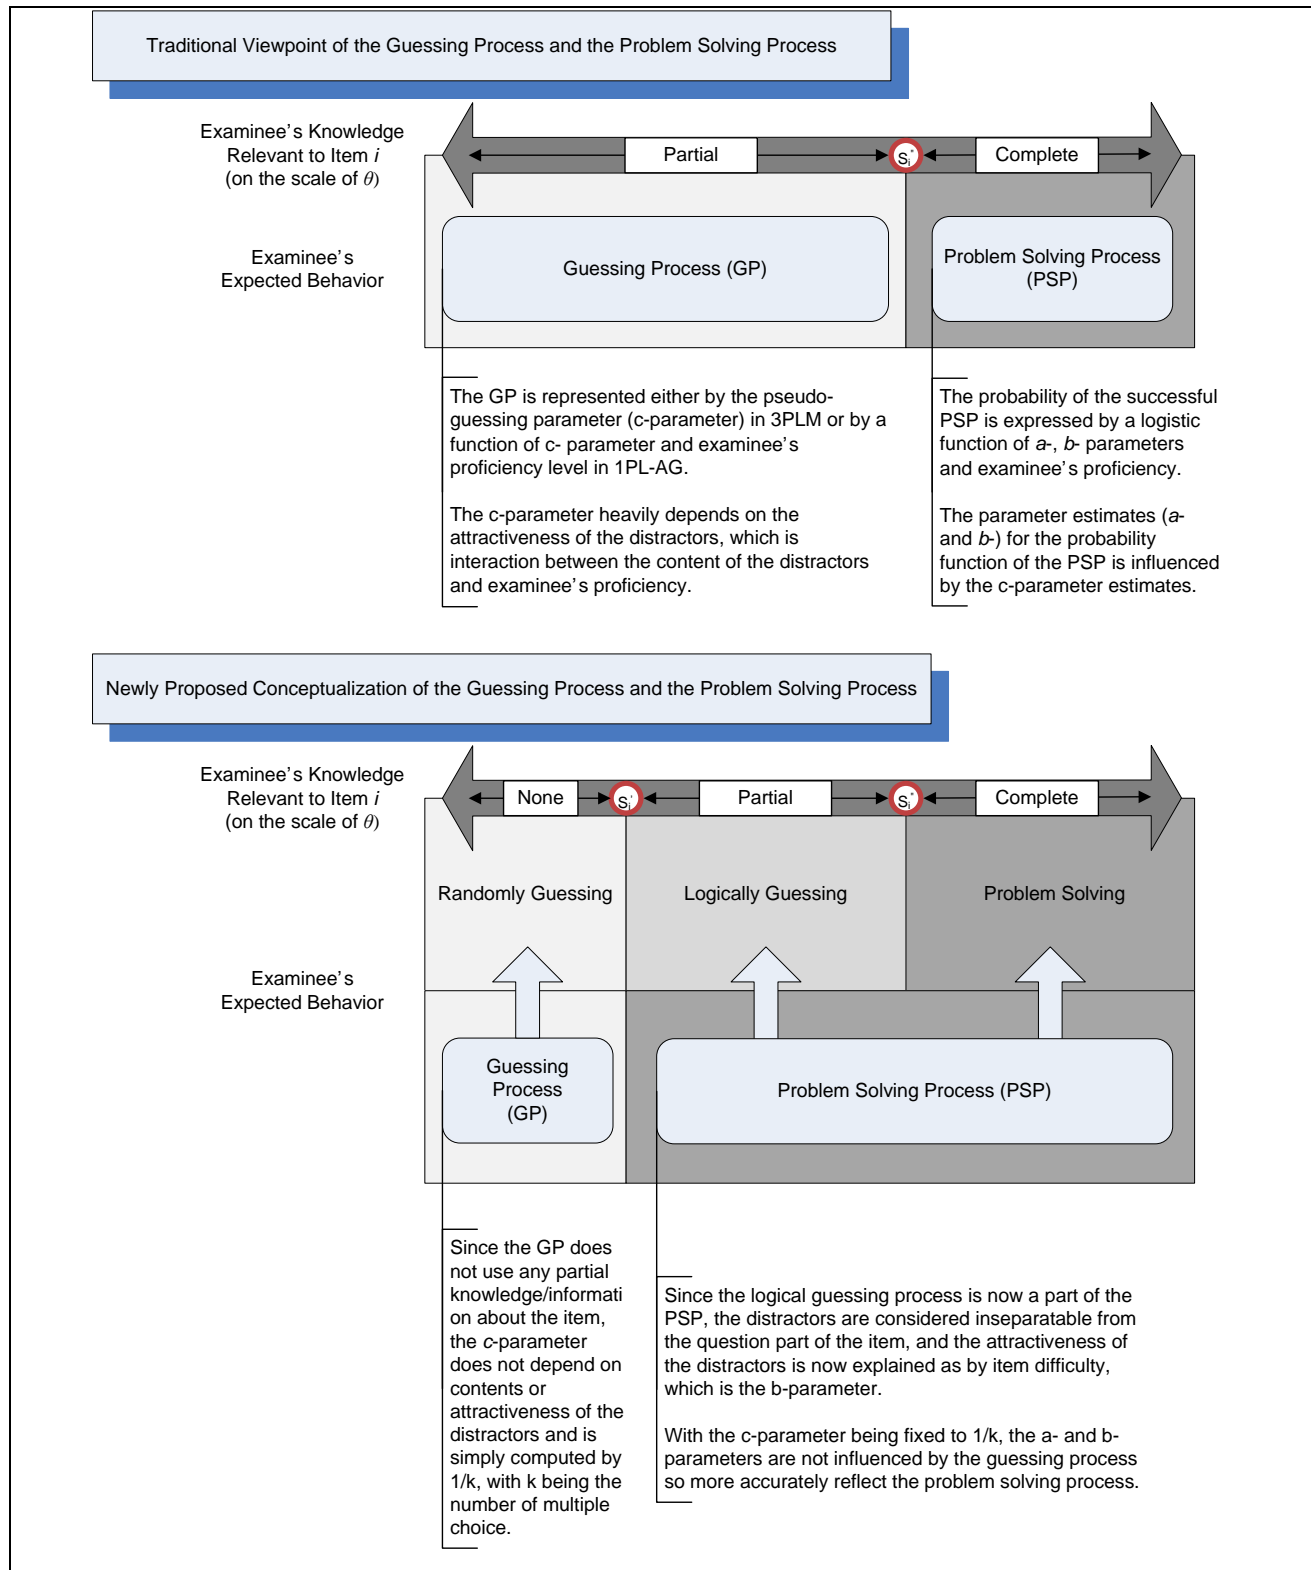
Traditional Viewpoint of the Guessing Process and the Problem Solving Process

Examinee's Knowledge Relevant to Item $i$ (on the scale of $\theta$)

Partial

$S_i^*$

Complete

Examinee's Expected Behavior

Guessing Process (GP)

Problem Solving Process (PSP)

The GP is represented either by the pseudo-guessing parameter (c-parameter) in 3PLM or by a function of c- parameter and examinee's proficiency level in 1PL-AG.

The c-parameter heavily depends on the attractiveness of the distractors, which is interaction between the content of the distractors and examinee's proficiency.

The probability of the successful PSP is expressed by a logistic function of $a$-, $b$- parameters and examinee's proficiency.

The parameter estimates ($a$- and $b$-) for the probability function of the PSP is influenced by the c-parameter estimates.

Newly Proposed Conceptualization of the Guessing Process and the Problem Solving Process

Examinee's Knowledge Relevant to Item $i$ (on the scale of $\theta$)

None

$S_i'$

Partial

$S_i^*$

Complete

Randomly Guessing

Logically Guessing

Problem Solving

Examinee's Expected Behavior

Guessing Process (GP)

Problem Solving Process (PSP)

Since the GP does not use any partial knowledge/information about the item, the $c$-parameter does not depend on contents or attractiveness of the distractors and is simply computed by 1/k, with k being the number of multiple choice.

Since the logical guessing process is now a part of the PSP, the distractors are considered inseparatable from the question part of the item, and the attractiveness of the distractors is now explained as by item difficulty, which is the b-parameter.

With the c-parameter being fixed to 1/k, the a- and b-parameters are not influenced by the guessing process so more accurately reflect the problem solving process.